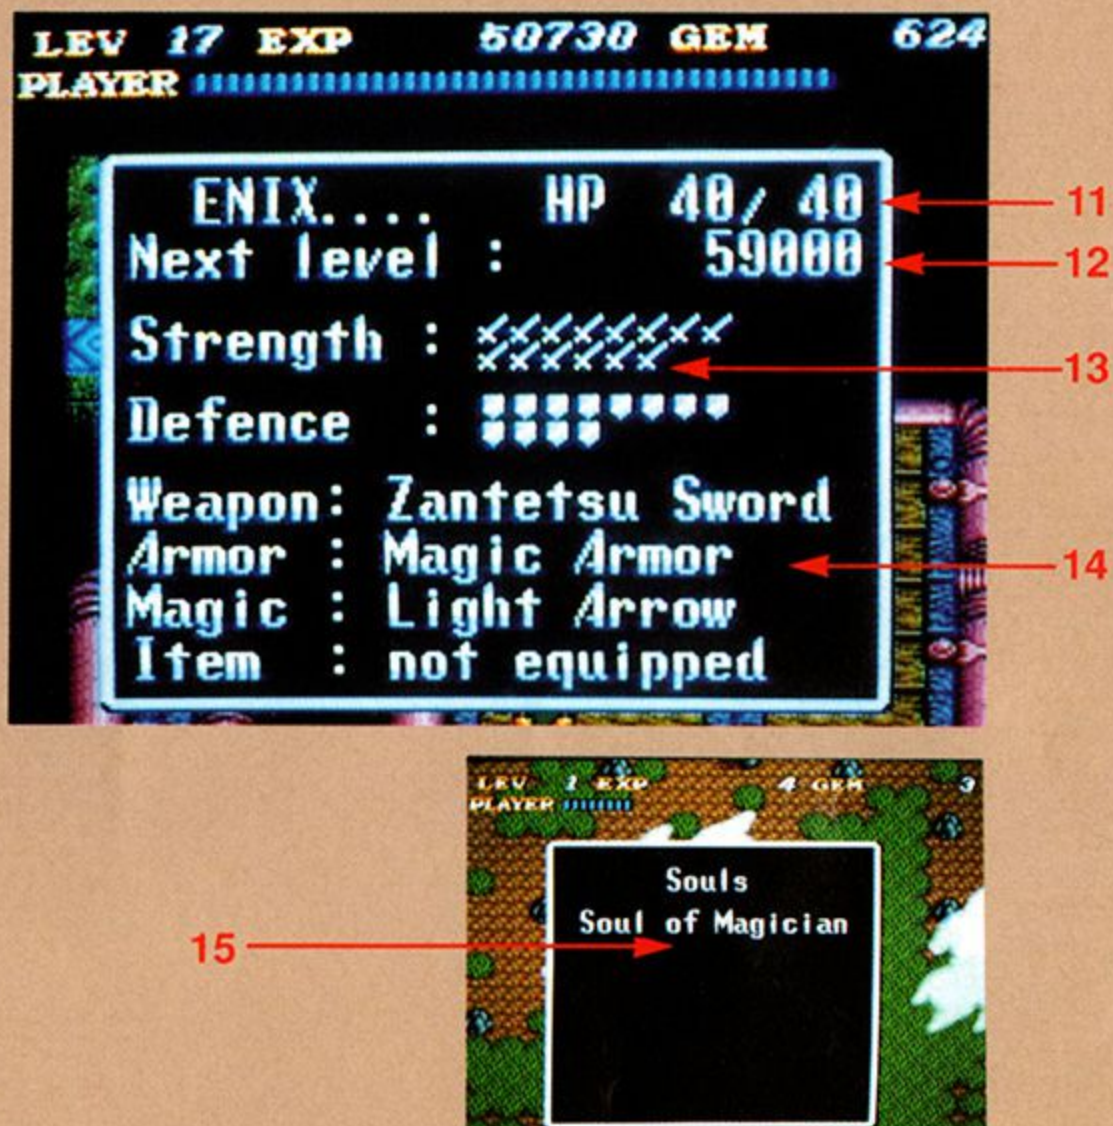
LEV 17 EXP 50730 GEM 624
PLAYER

ENIX.... HP 40/ 40
Next level : 59000
Strength :
Defence :
Weapon: Zantetsu Sword
Armor : Magic Armor
Magic : Light Arrow
Item : not equipped

11
12
13
14

LEV 1 EXP 4 GEM 3
PLAYER

Souls
Soul of Magician

15